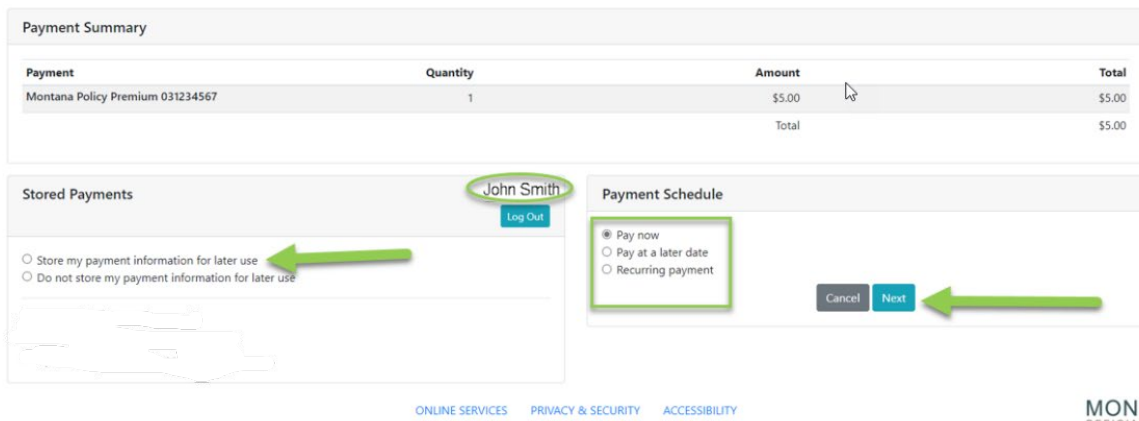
Payment Summary

| Payment | Quantity | Amount | Total |
|---|---|---|---|
| Montana Policy Premium 031234567 | 1 | \$5.00 | \$5.00 |
| | | Total | \$5.00 |

Stored Payments

John Smith

Log Out

Store my payment information for later use
Do not store my payment information for later use

Payment Schedule

Pay now
Pay at a later date
Recurring payment

Cancel Next

ONLINE SERVICES PRIVACY & SECURITY ACCESSIBILITY

MON